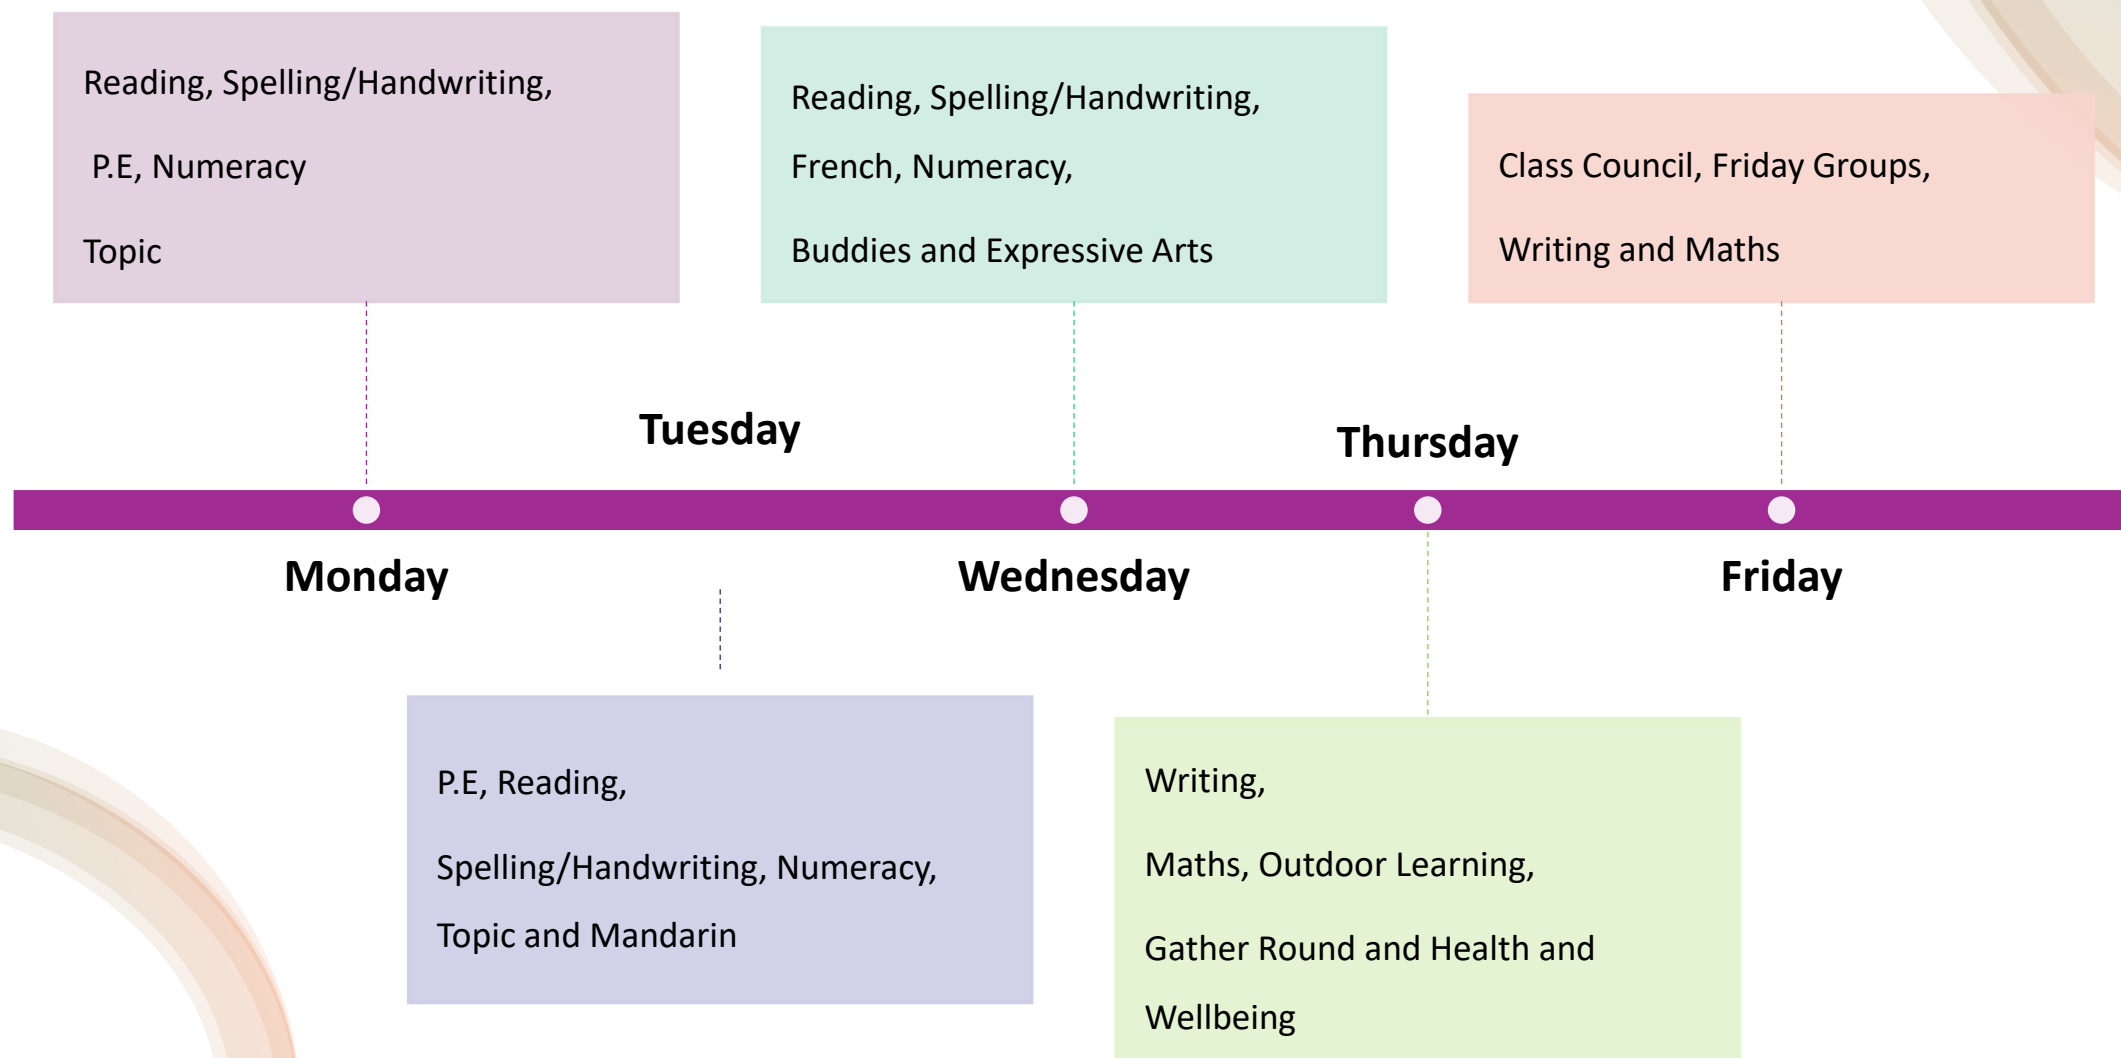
Reading, Spelling/Handwriting,

P.E, Numeracy

Topic

Reading, Spelling/Handwriting,

French, Numeracy,

Buddies and Expressive Arts

Class Council, Friday Groups,

Writing and Maths

Tuesday

Thursday

Monday

Wednesday

Friday

P.E, Reading,

Spelling/Handwriting, Numeracy,

Topic and Mandarin

Writing,

Maths, Outdoor Learning,

Gather Round and Health and

Wellbeing